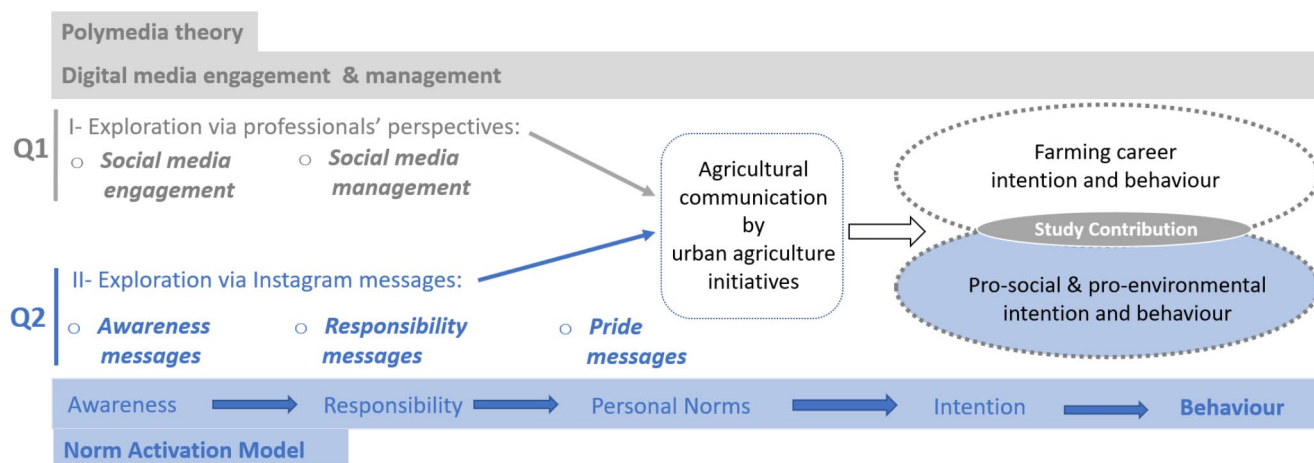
Polymedia theory

Digital media engagement & management

Q1

I- Exploration via professionals' perspectives:

o Social media engagement

o Social media management

Agricultural communication by urban agriculture initiatives

Farming career intention and behaviour

Study Contribution

Pro-social & pro-environmental intention and behaviour

II- Exploration via Instagram messages:

Q2

o Awareness messages

o Responsibility messages

o Pride messages

Awareness Responsibility Personal Norms Intention Behaviour

Norm Activation Model